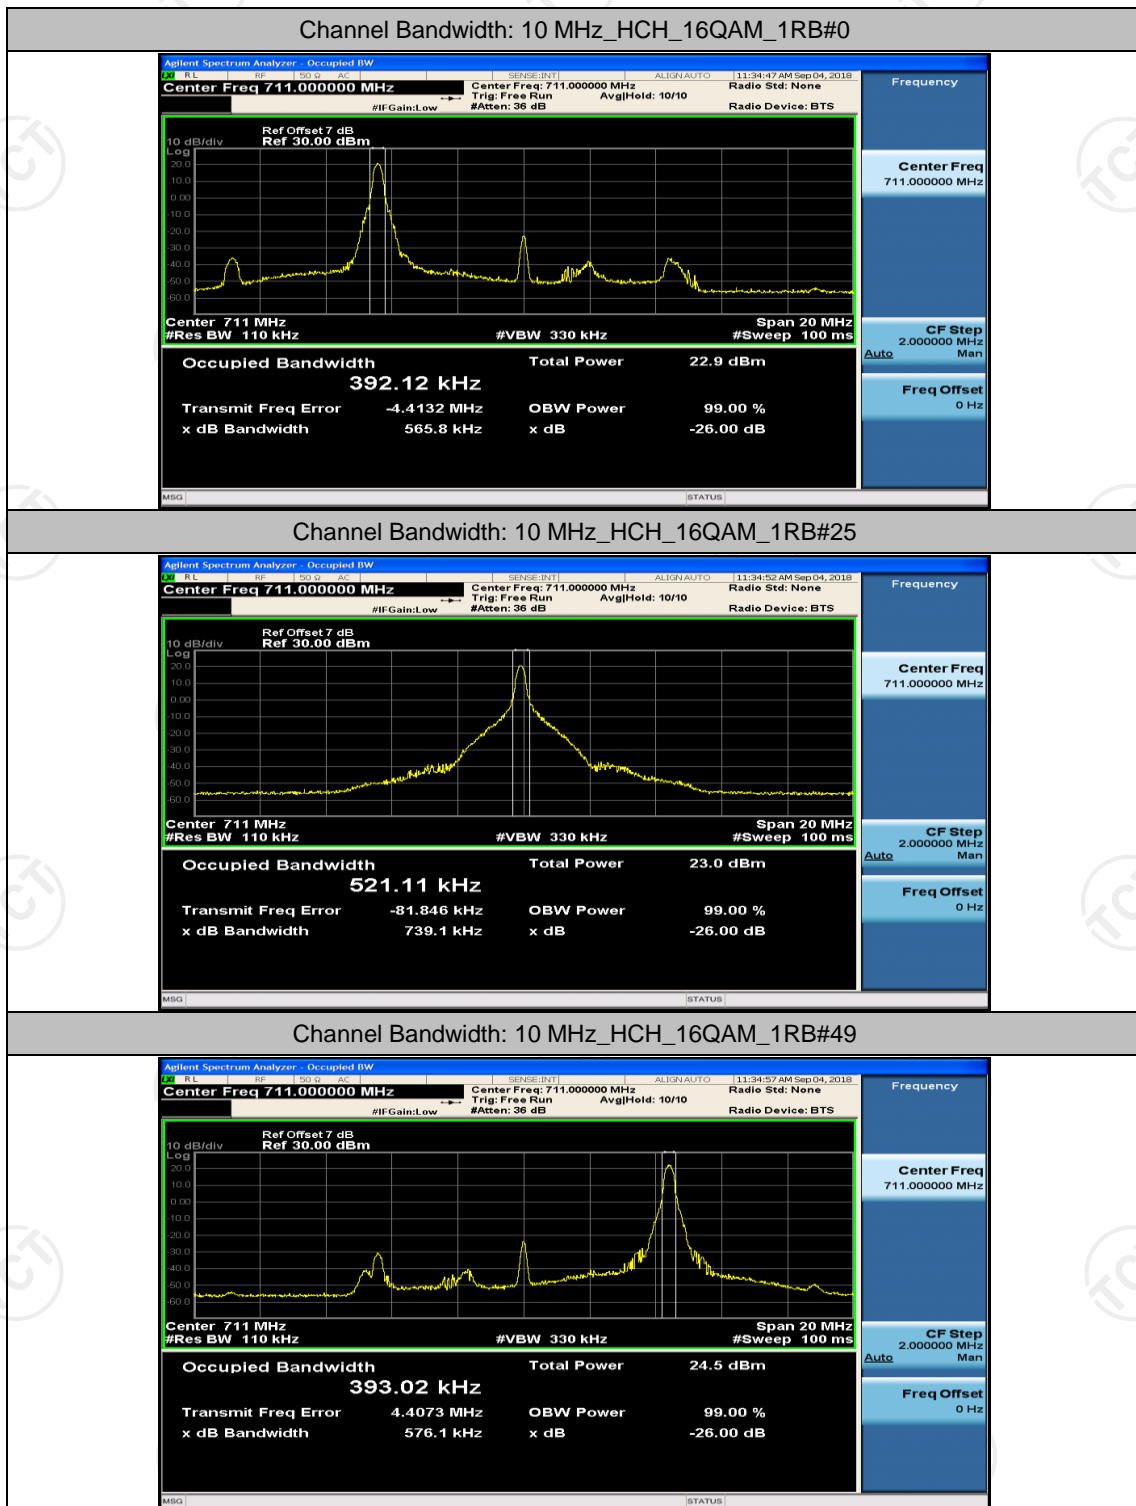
Channel Bandwidth: 10 MHz_HCH_16QAM_1RB#0

Agilent Spectrum Analyzer - Occupied BW
RL RF 50 Ω AC SENSE:INT ALIGN AUTO 11:34:47 AM Sep 04, 2018
Center Freq 711.000000 MHz
Center Freq: 711.000000 MHz Trig: Free Run Avg|Hold: 10/10 #Atten: 36 dB
Radio Std: None
Radio Device: BTS
#IFGain:Low
Frequency
Ref Offset 7 dB
10 dB/div Ref 30.00 dBm
Log
20.0
10.0
0.00
-10.0
-20.0
-30.0
-40.0
-50.0
-60.0
Center 711 MHz
#Res BW 110 kHz
#VBW 330 kHz
Span 20 MHz
#Sweep 100 ms
Center Freq
711.000000 MHz
CF Step
2.000000 MHz
Auto Man
Freq Offset
0 Hz
Occupied Bandwidth
392.12 kHz
Total Power 22.9 dBm
Transmit Freq Error -4.4132 MHz
OBW Power 99.00 %
x dB Bandwidth 565.8 kHz
x dB -26.00 dB
MSG STATUS

Channel Bandwidth: 10 MHz_HCH_16QAM_1RB#25

Agilent Spectrum Analyzer - Occupied BW
RL RF 50 Ω AC SENSE:INT ALIGN AUTO 11:34:52 AM Sep 04, 2018
Center Freq 711.000000 MHz
Center Freq: 711.000000 MHz Trig: Free Run Avg|Hold: 10/10 #Atten: 36 dB
Radio Std: None
Radio Device: BTS
#IFGain:Low
Frequency
Ref Offset 7 dB
10 dB/div Ref 30.00 dBm
Log
20.0
10.0
0.00
-10.0
-20.0
-30.0
-40.0
-50.0
-60.0
Center 711 MHz
#Res BW 110 kHz
#VBW 330 kHz
Span 20 MHz
#Sweep 100 ms
Center Freq
711.000000 MHz
CF Step
2.000000 MHz
Auto Man
Freq Offset
0 Hz
Occupied Bandwidth
521.11 kHz
Total Power 23.0 dBm
Transmit Freq Error -81.846 kHz
OBW Power 99.00 %
x dB Bandwidth 739.1 kHz
x dB -26.00 dB
MSG STATUS

Channel Bandwidth: 10 MHz_HCH_16QAM_1RB#49

Agilent Spectrum Analyzer - Occupied BW
RL RF 50 Ω AC SENSE:INT ALIGN AUTO 11:34:57 AM Sep 04, 2018
Center Freq 711.000000 MHz
Center Freq: 711.000000 MHz Trig: Free Run Avg|Hold: 10/10 #Atten: 36 dB
Radio Std: None
Radio Device: BTS
#IFGain:Low
Frequency
Ref Offset 7 dB
10 dB/div Ref 30.00 dBm
Log
20.0
10.0
0.00
-10.0
-20.0
-30.0
-40.0
-50.0
-60.0
Center 711 MHz
#Res BW 110 kHz
#VBW 330 kHz
Span 20 MHz
#Sweep 100 ms
Center Freq
711.000000 MHz
CF Step
2.000000 MHz
Auto Man
Freq Offset
0 Hz
Occupied Bandwidth
393.02 kHz
Total Power 24.5 dBm
Transmit Freq Error 4.4073 MHz
OBW Power 99.00 %
x dB Bandwidth 576.1 kHz
x dB -26.00 dB
MSG STATUS